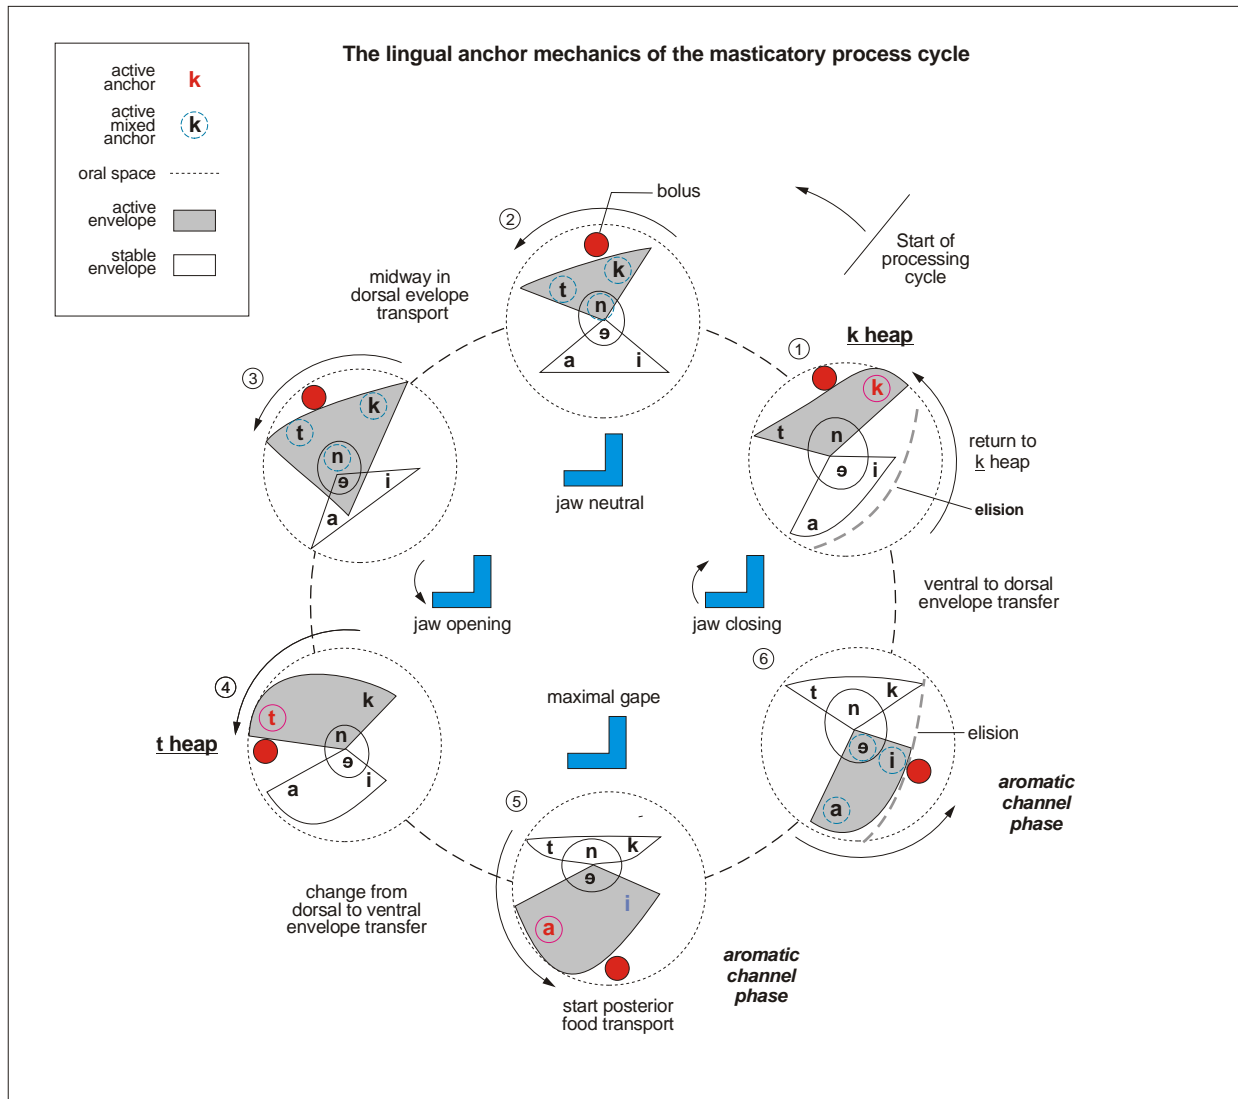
active anchor k
active mixed anchor k
oral space
active envelope
stable envelope

The lingual anchor mechanics of the masticatory process cycle

bolus

Start of processing cycle

② midway in dorsal evelope transport
t k n ə a i

① k heap
k t n ə i a
return to k heap
elision

③
t k n ə i a

jaw neutral

jaw opening

jaw closing

ventral to dorsal envelope transfer

④ t heap
t k n ə i a

maximal gape

⑥
t k n ə i a
elision

aromatic channel phase

⑤
t n k ə i a

change from dorsal to ventral envelope transfer

start posterior food transport

aromatic channel phase